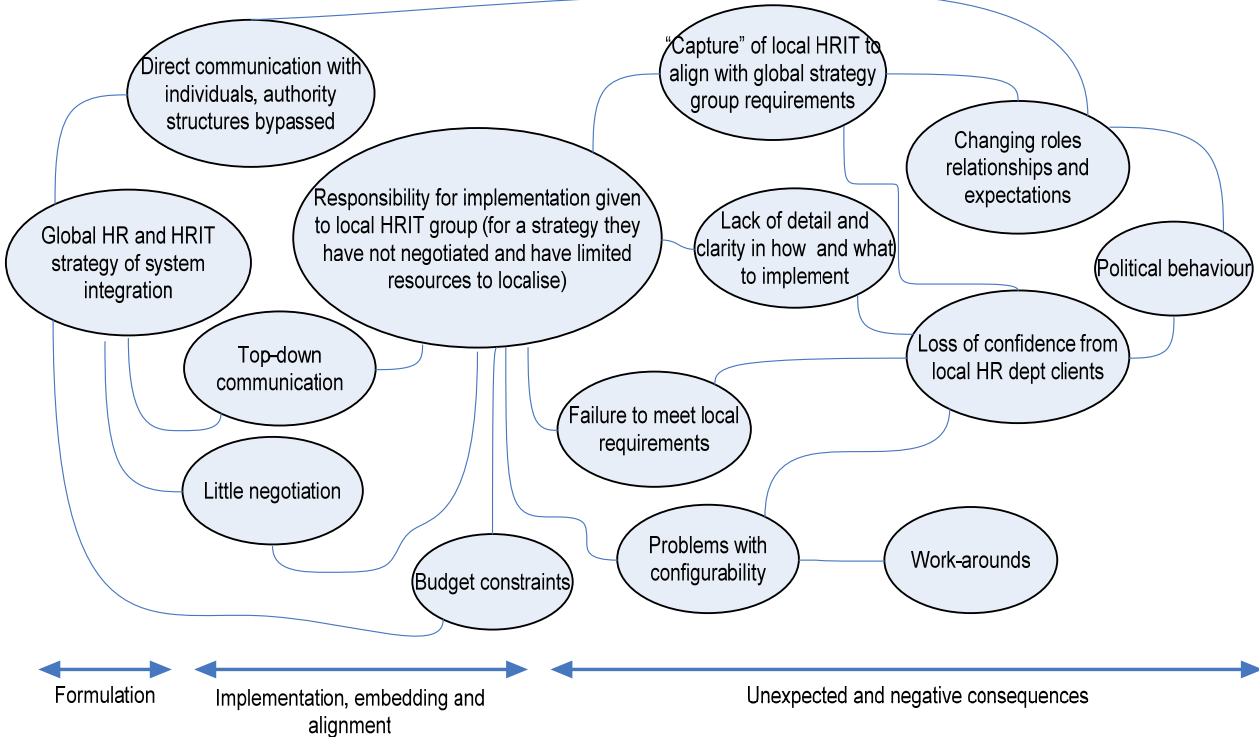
Direct communication with individuals, authority structures bypassed

"Capture" of local HRIT to align with global strategy group requirements

Changing roles relationships and expectations

Global HR and HRIT strategy of system integration

Responsibility for implementation given to local HRIT group (for a strategy they have not negotiated and have limited resources to localise)

Lack of detail and clarity in how and what to implement

Political behaviour

Top-down communication

Loss of confidence from local HR dept clients

Failure to meet local requirements

Little negotiation

Problems with configurability

Work-arounds

Budget constraints

Formulation

Implementation, embedding and alignment

Unexpected and negative consequences